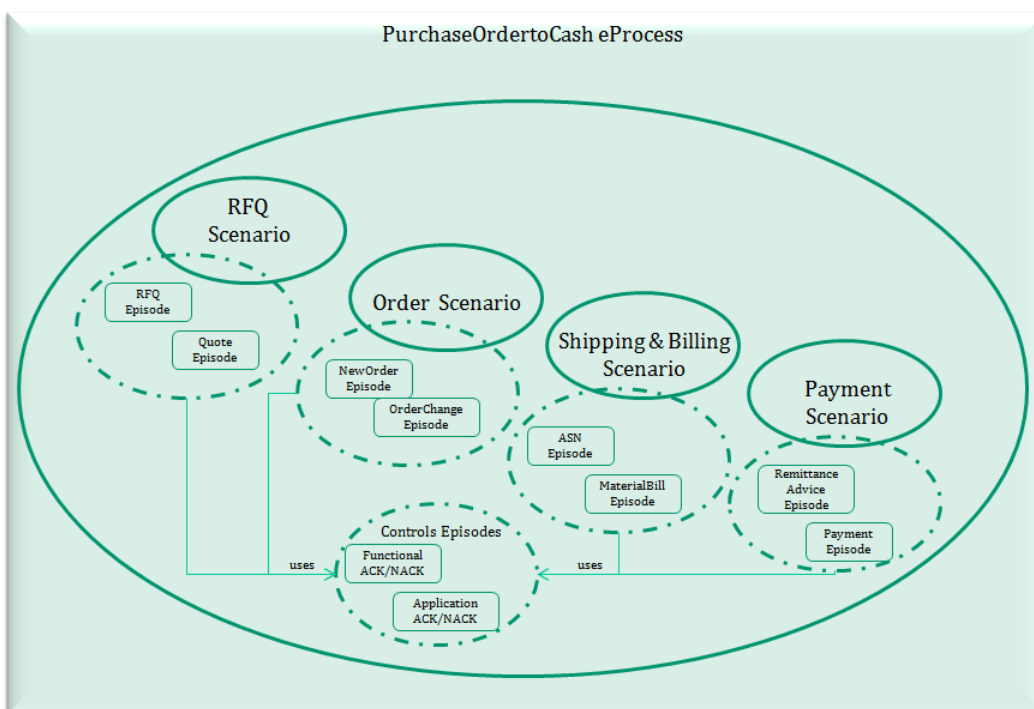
PurchaseOrdertoCash eProcess

RFQ Scenario

RFQ Episode

Quote Episode

Order Scenario

NewOrder Episode

OrderChange Episode

Shipping & Billing Scenario

ASN Episode

MaterialBill Episode

Payment Scenario

Remittance Advice Episode

Payment Episode

Controls Episodes

Functional ACK/NACK

Application ACK/NACK

uses

uses